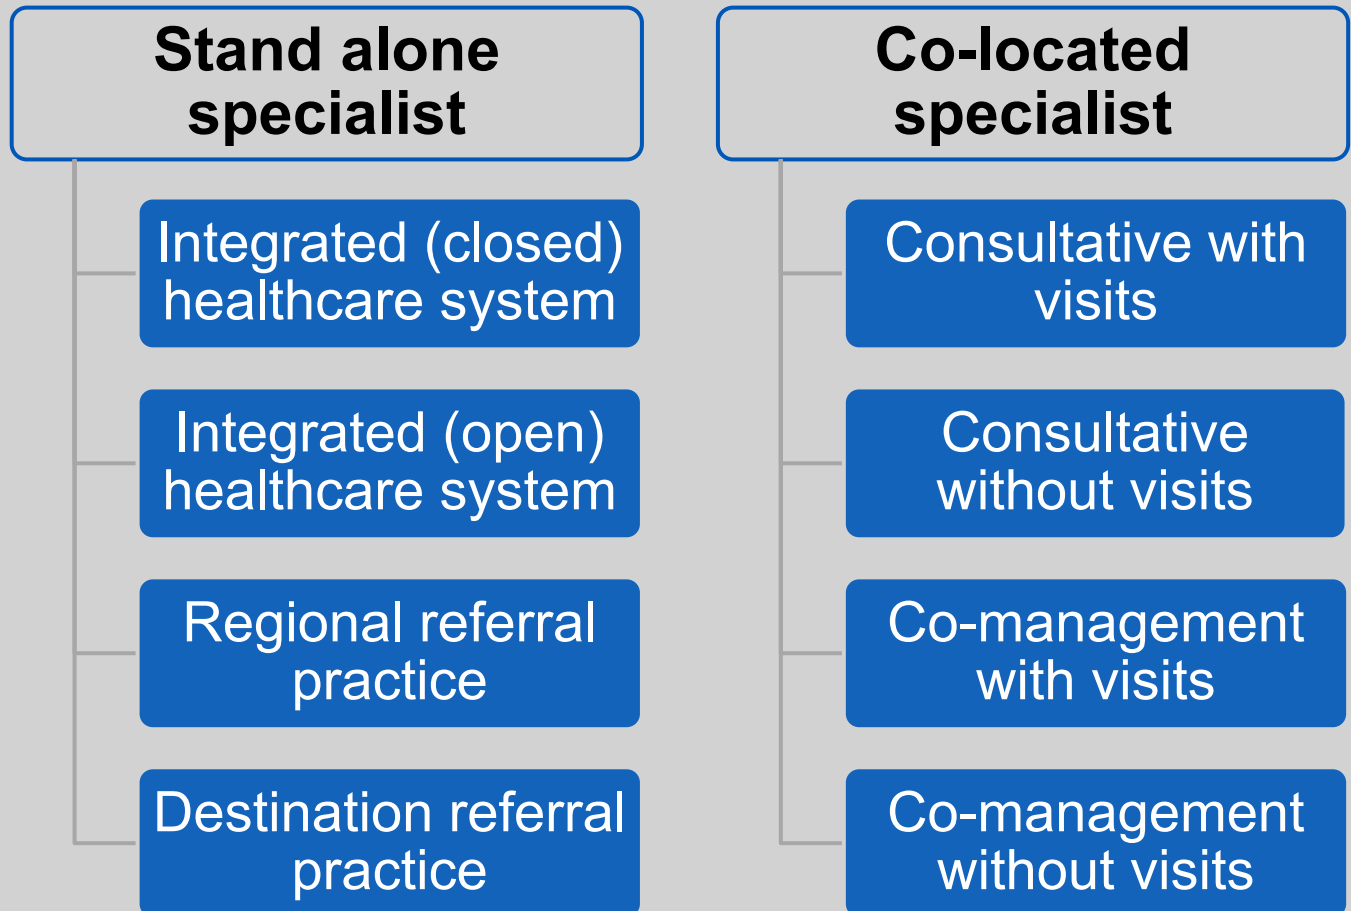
Stand alone specialist

Integrated (closed) healthcare system

Integrated (open) healthcare system

Regional referral practice

Destination referral practice

Co-located specialist

Consultative with visits

Consultative without visits

Co-management with visits

Co-management without visits